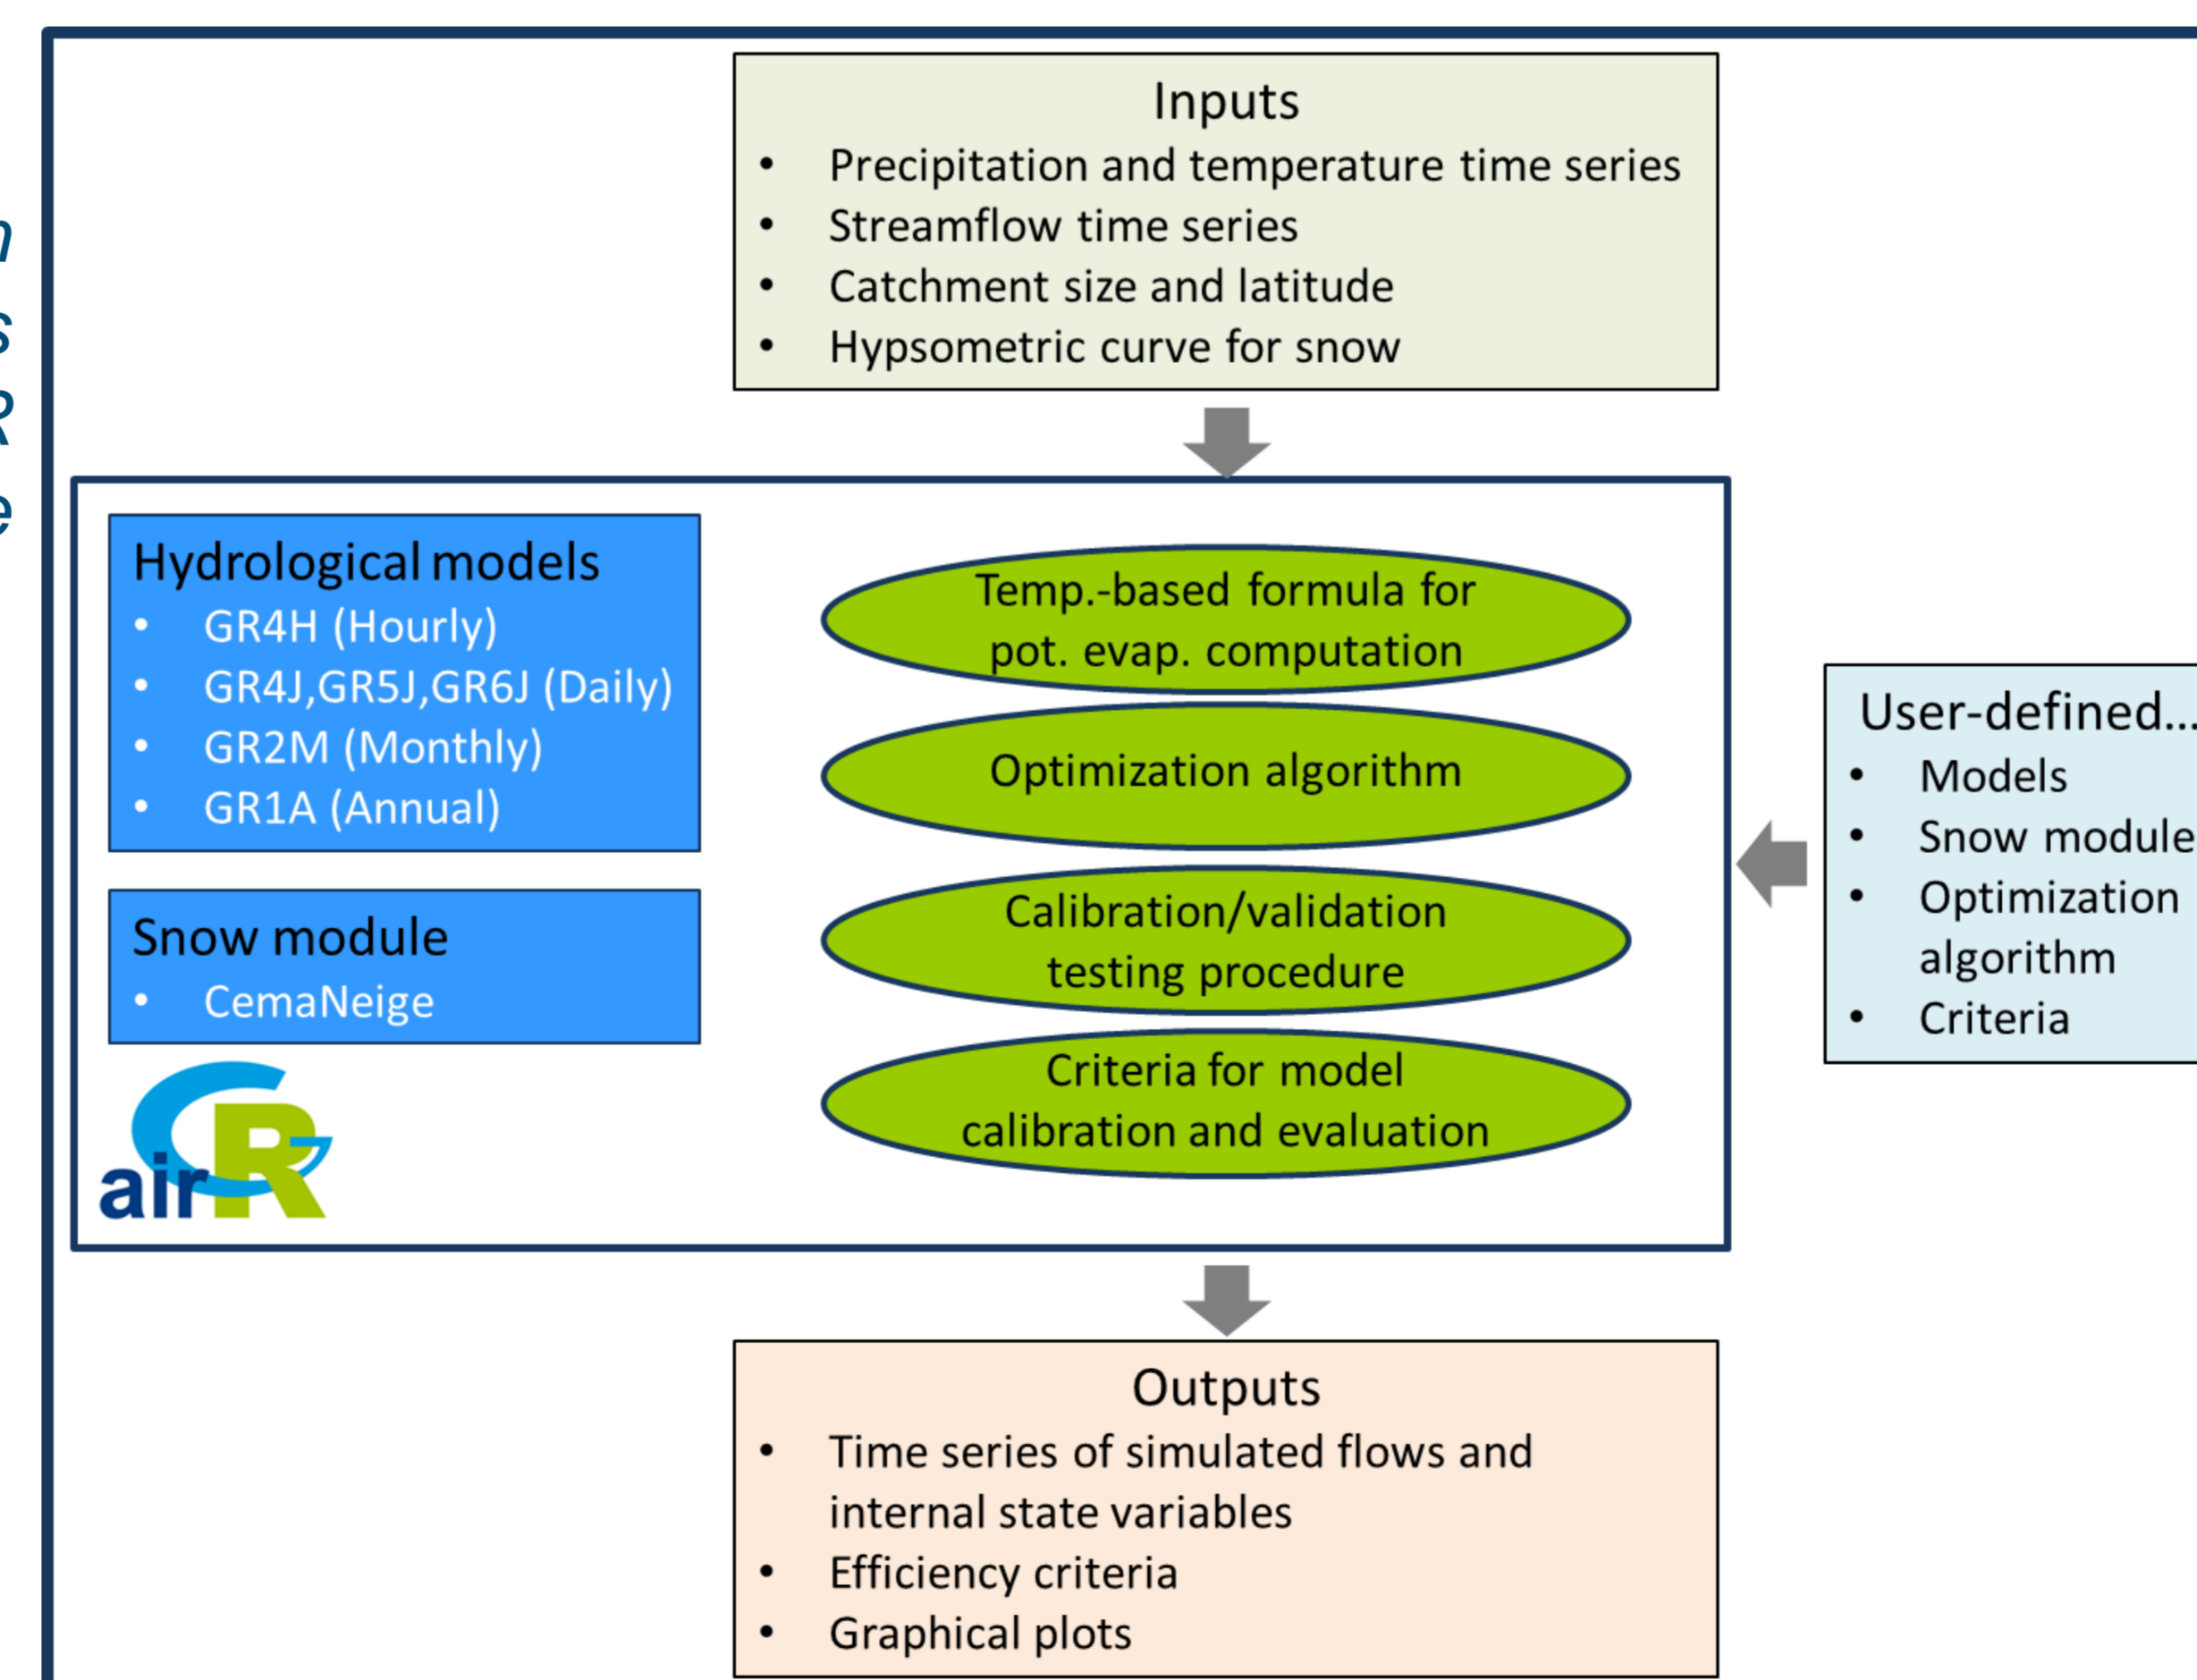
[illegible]
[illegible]
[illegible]
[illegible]

Inputs
- Precipitation and temperature time series
- Streamflow time series
- Catchment size and latitude
- Hypsometric curve for snow

Hydrological models
- GR4H (Hourly)
- GR4J,GR5J,GR6J (Daily)
- GR2M (Monthly)
- GR1A (Annual)

Snow module
- CemaNeige

airGR

Temp.-based formula for pot. evap. computation

Optimization algorithm

Calibration/validation testing procedure

Criteria for model calibration and evaluation

User-defined...
- Models
- Snow module
- Optimization algorithm
- Criteria

Outputs
- Time series of simulated flows and internal state variables
- Efficiency criteria
- Graphical plots